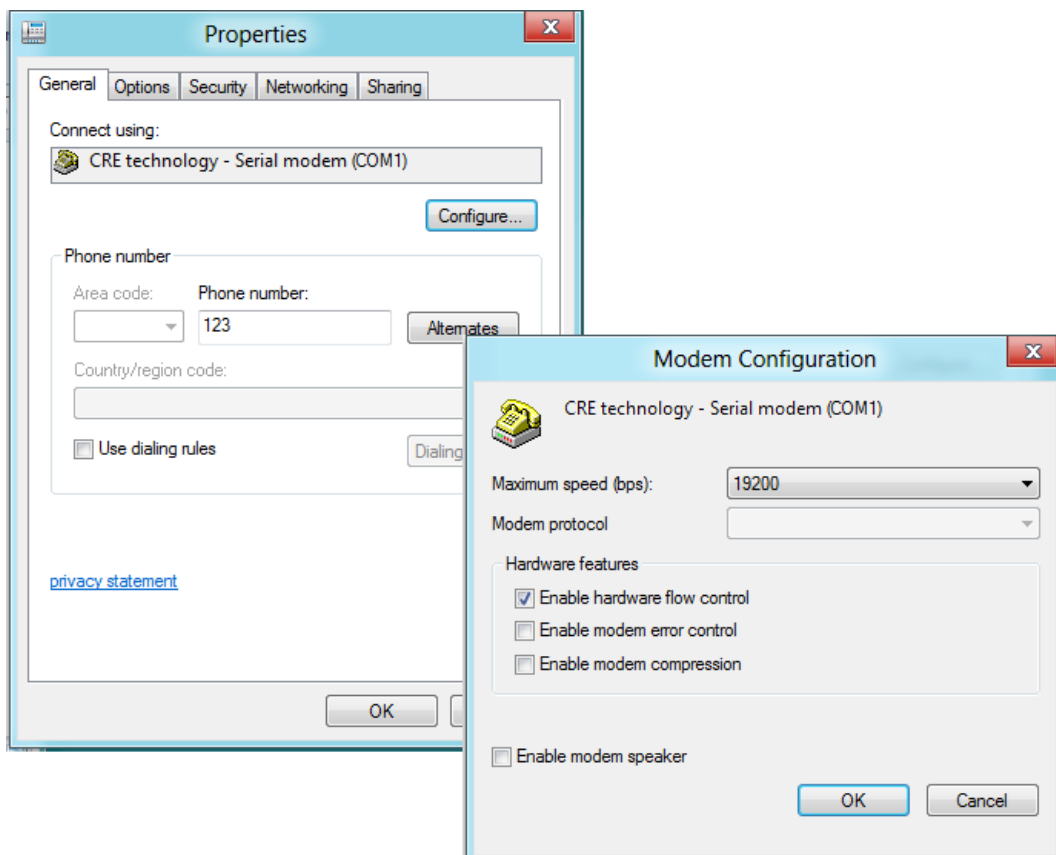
Properties

General | Options | Security | Networking | Sharing

Connect using:
CRE technology - Serial modem (COM1)

Configure...

Phone number
Area code: Phone number:
123
Alternates
Country/region code:

Use dialing rules
Dialing

privacy statement

OK

Modem Configuration

CRE technology - Serial modem (COM1)

Maximum speed (bps): 19200
Modem protocol

Hardware features
Enable hardware flow control
Enable modem error control
Enable modem compression

Enable modem speaker

OK
Cancel